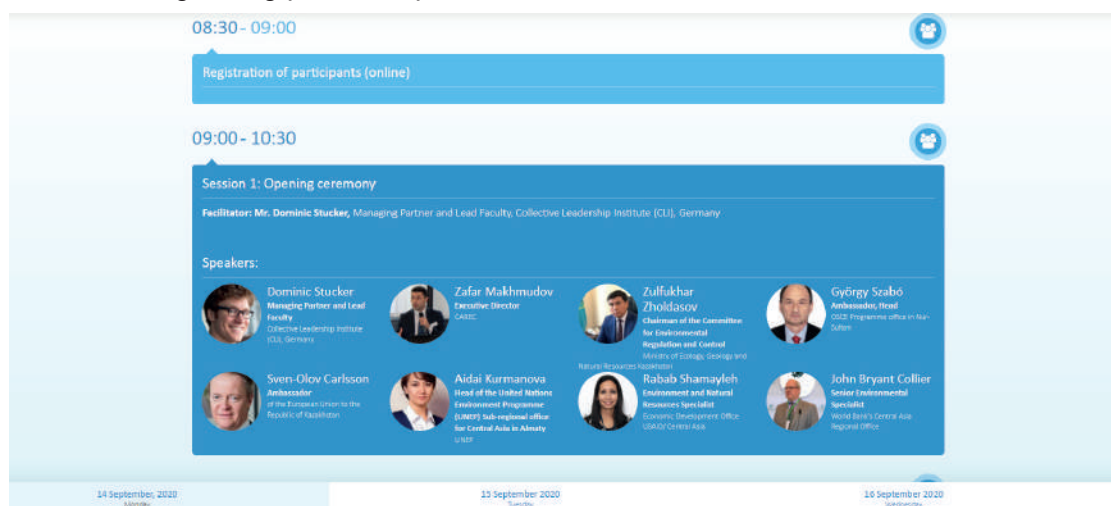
08:30 - 09:00

Registration of participants (online)

09:00 - 10:30

Session 1: Opening ceremony

Facilitator: Mr. Dominic Stucker, Managing Partner and Lead Faculty, Collective Leadership Institute (CLI), Germany

Speakers:

Dominic Stucker
Managing Partner and Lead Faculty
Collective Leadership Institute (CLI), Germany

Zafar Makhmudov
Executive Director
CAREC

Zulfukhar Zholdasov
Chairman of the Committee for Environmental Regulation and Control
Ministry of Ecology, Geology and Natural Resources Kazakhstan

György Szabó
Ambassador, Head
OSCE Programme office in Nur-Sultan

Sven-Olov Carlsson
Ambassador
of the European Union to the Republic of Kazakhstan

Aidai Kurmanova
Head of the United Nations Environment Programme (UNEP) Sub-regional office for Central Asia in Almaty
UNEP

Rabab Shamayleh
Environment and Natural Resources Specialist
Economic Development Office USAID Central Asia

John Bryant Collier
Senior Environmental Specialist
World Bank's Central Asia Regional Office

14 September, 2020
Monday

15 September 2020
Tuesday

16 September 2020
Wednesday